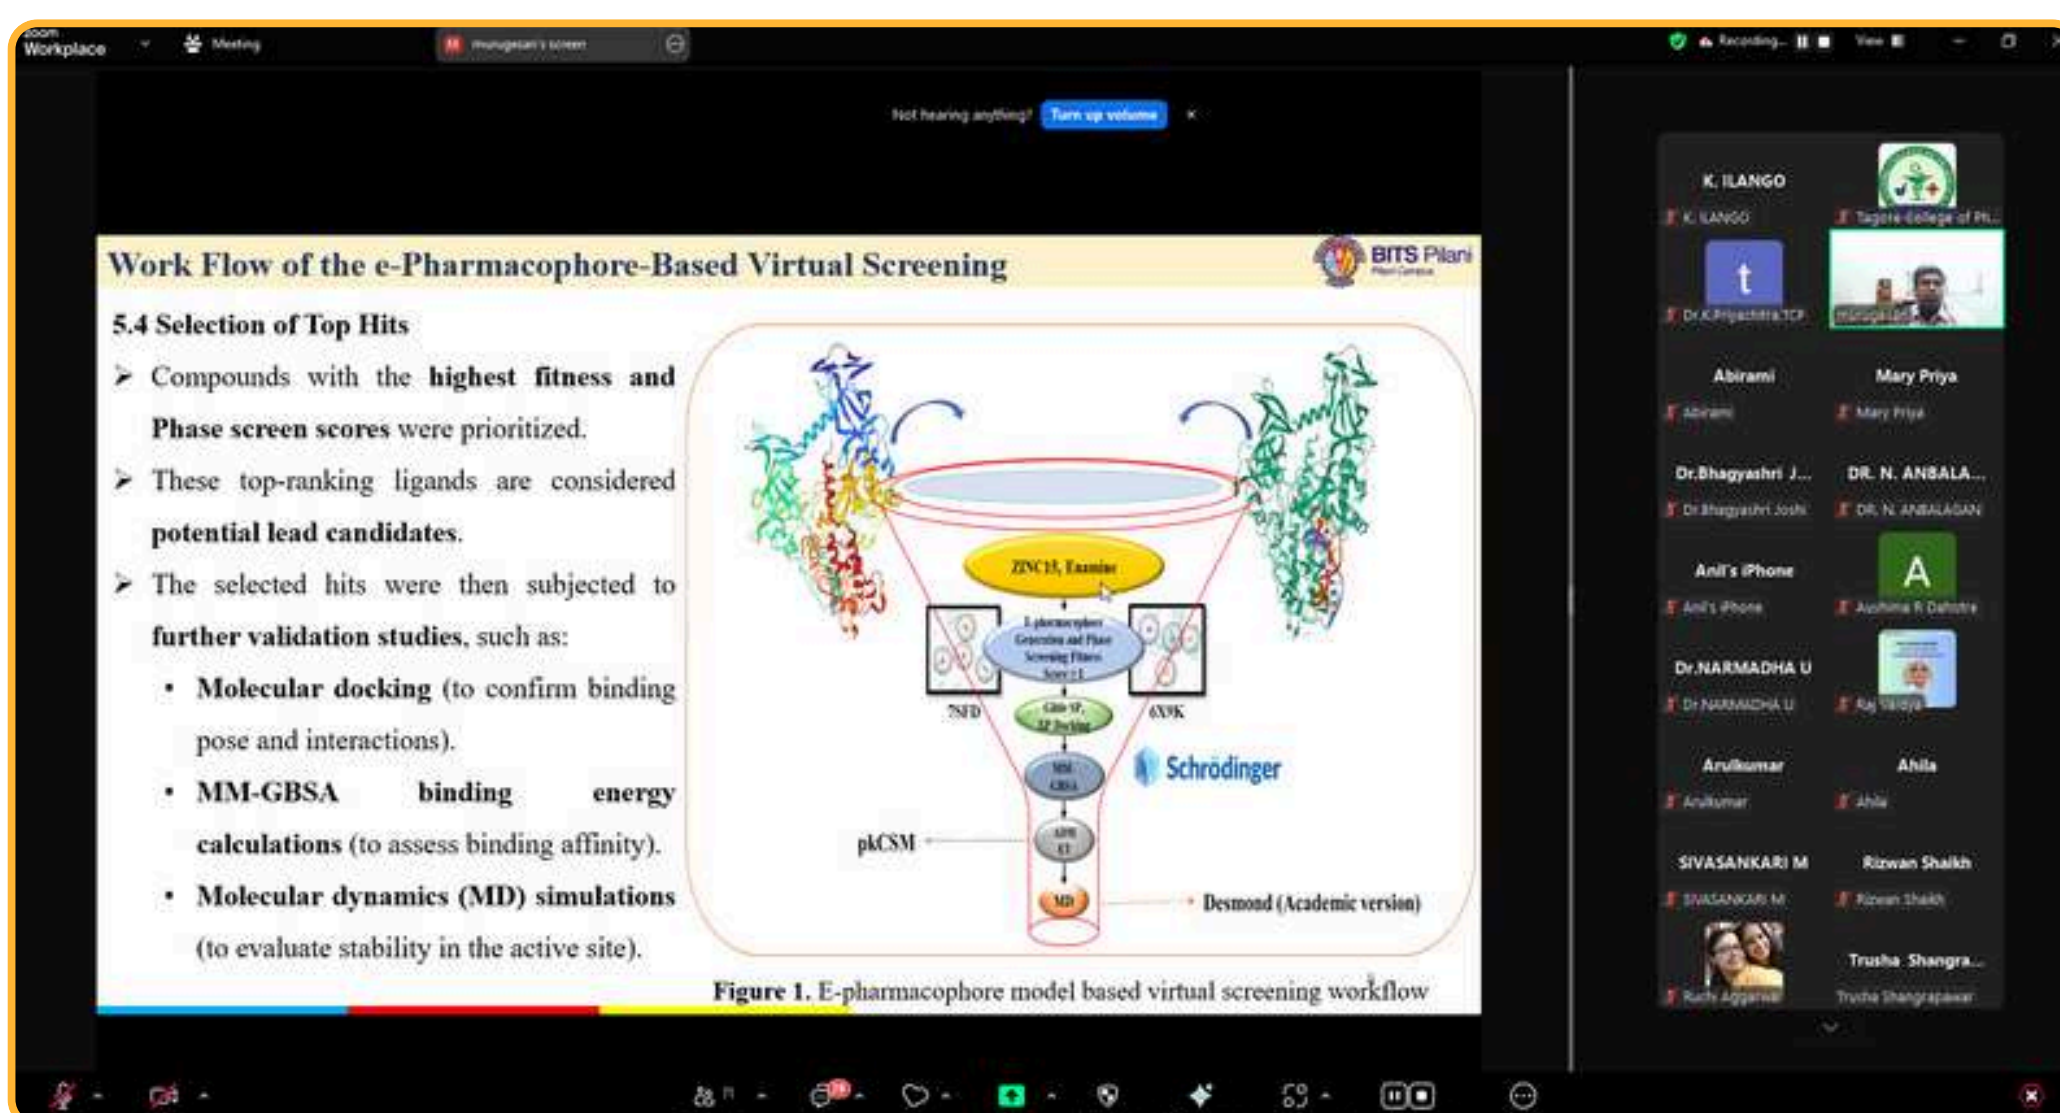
zoom Workplace

Meeting

Murugesan's screen

Recording...

View

Not hearing anything? Turn up volume ×

Work Flow of the e-Pharmacophore-Based Virtual Screening

BITS Pilani

5.4 Selection of Top Hits

➢ Compounds with the highest fitness and Phase screen scores were prioritized.

➢ These top-ranking ligands are considered potential lead candidates.

➢ The selected hits were then subjected to further validation studies, such as:

• Molecular docking (to confirm binding pose and interactions).

• MM-GBSA binding energy calculations (to assess binding affinity).

• Molecular dynamics (MD) simulations (to evaluate stability in the active site).

ZINC15, Enamine

E-pharmacophore Generation and Phase Screening Fitness Score > 1

7SFD

6X9K

Glide SP, XP Docking

MM-GBSA

Schrödinger

pkCSM

ADMET

MD

Desmond (Academic version)

Figure 1. E-pharmacophore model based virtual screening workflow

K. ILANGO
K. ILANGO
Tagore college of Ph...
Dr.K.Priyachitra.TCP
Murugesan
Abirami
Abirami
Mary Priya
Mary Priya
Dr.Bhagyashri J...
Dr.Bhagyashri Joshi
DR. N. ANBALA...
DR. N. ANBALAGAN
Anil's iPhone
Anil's iPhone
A
Aushima R Dahotre
Dr.NARMADHA U
Dr.NARMADHA U
Raj Vaidya
Arulkumar
Arulkumar
Ahila
Ahila
SIVASANKARI M
SIVASANKARI M
Rizwan Shaikh
Rizwan Shaikh
Ruchi Aggarwal
Trusha Shangra...
Trusha Shangrapawar